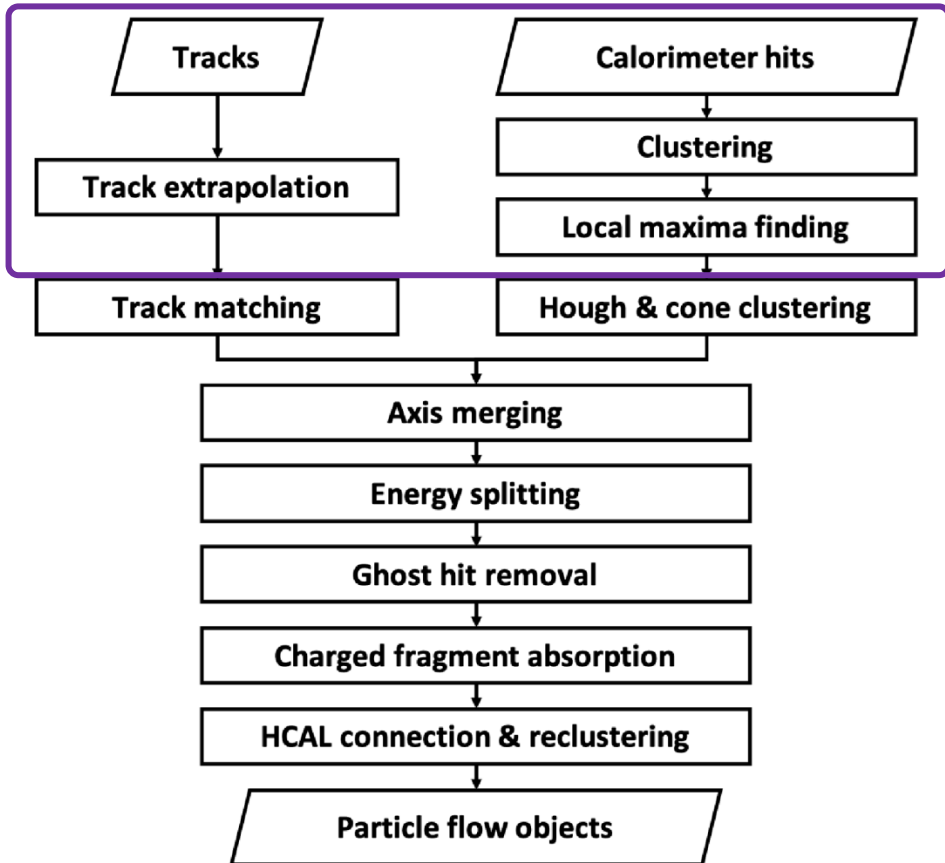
Tracks

Calorimeter hits

Clustering

Track extrapolation

Local maxima finding

Track matching

Hough & cone clustering

Axis merging

Energy splitting

Ghost hit removal

Charged fragment absorption

HCAL connection & reclustering

Particle flow objects